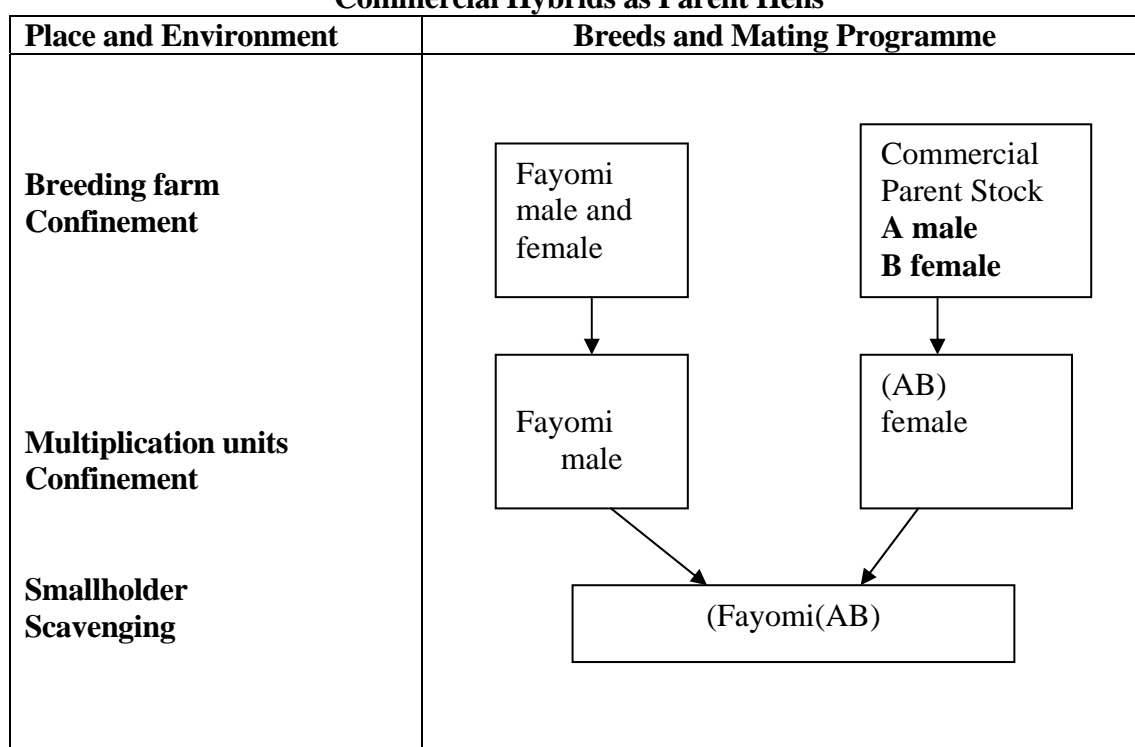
Commercial Hybrids as Parent Hens

| Place and Environment | Breeds and Mating Programme |
|---|---|
| Breeding farm Confinement | Fayomi male and female / Commercial Parent Stock A male B female |
| Multiplication units Confinement | Fayomi male / (AB) female |
| Smallholder Scavenging | (Fayomi(AB) |